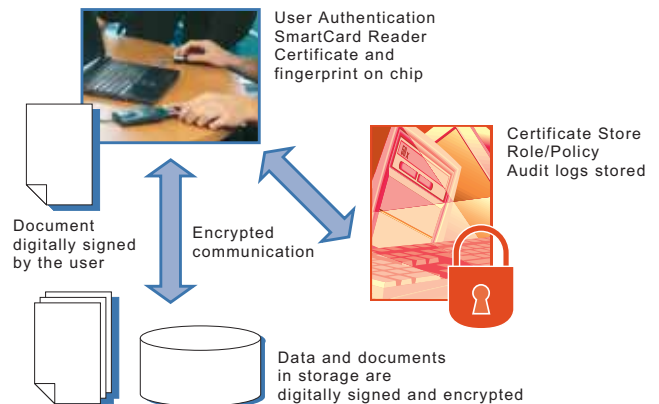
User Authentication
SmartCard Reader
Certificate and
fingerprint on chip

Certificate Store
Role/Policy
Audit logs stored

Document
digitally signed
by the user

Encrypted
communication

Data and documents
in storage are
digitally signed and encrypted